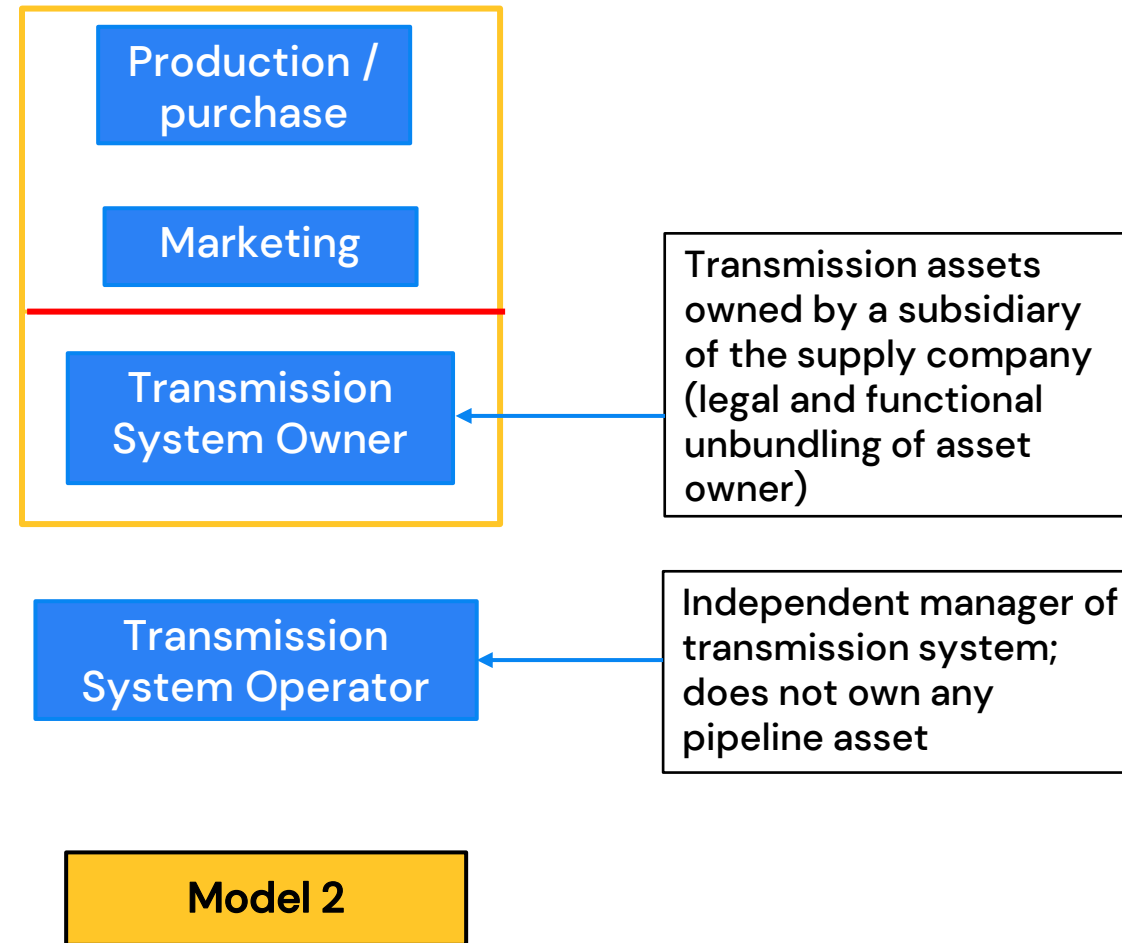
Production / purchase

Marketing

Transmission System Owner

Transmission assets owned by a subsidiary of the supply company (legal and functional unbundling of asset owner)

Transmission System Operator

Independent manager of transmission system; does not own any pipeline asset

Model 2